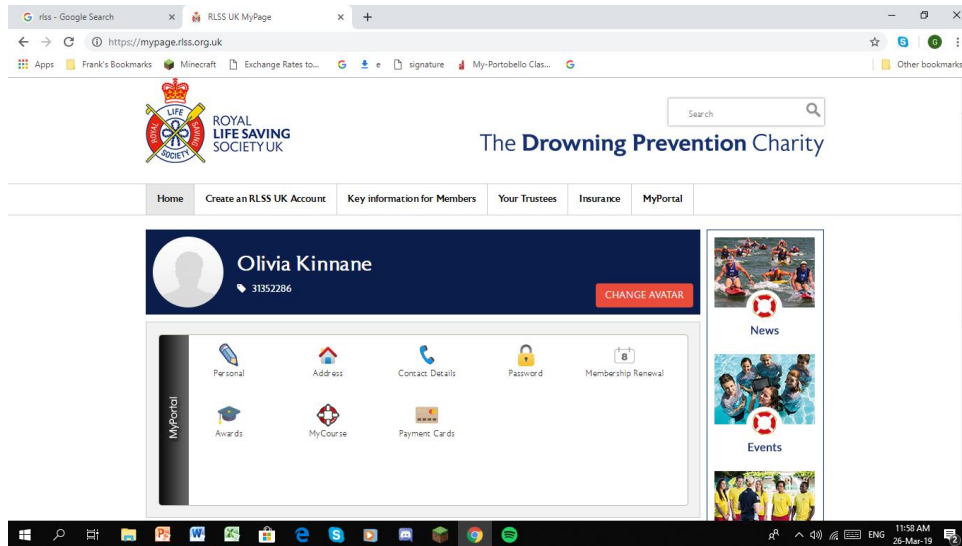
G rlss - Google Search ×
RLSS UK MyPage ×
+

https://mypage.rlss.org.uk

Apps Frank's Bookmarks Minecraft Exchange Rates to... e signature My-Portobello Clas... Other bookmarks

LIFE ROYAL SOCIETY
ROYAL LIFE SAVING SOCIETY UK

Search

The Drowning Prevention Charity

Home | Create an RLSS UK Account | Key information for Members | Your Trustees | Insurance | MyPortal

Olivia Kinnane
31352286

CHANGE AVATAR

MyPortal

Personal
Address
Contact Details
Password
8
Membership Renewal
Awards
MyCourse
Payment Cards

News

Events

ENG 11:58 AM 26-Mar-19